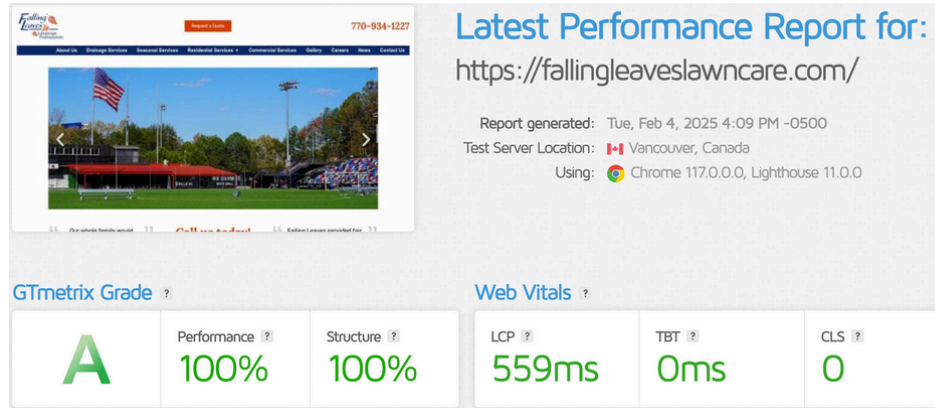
Falling Leaves Landscape Professionals

Request a Quote

770-934-1227

About Us Drainage Services Seasonal Services Residential Services Commercial Services Gallery Careers News Contact Us

Our whole family would

Call us today!

Falling Leaves provided fair

Latest Performance Report for:

https://fallingleaveslawncare.com/

Report generated: Tue, Feb 4, 2025 4:09 PM -0500

Test Server Location: Vancouver, Canada

Using: Chrome 117.0.0.0, Lighthouse 11.0.0

GTmetrix Grade ?

A

Performance ? 100%

Structure ? 100%

Web Vitals ?

LCP ? 559ms

TBT ? 0ms

CLS ? 0